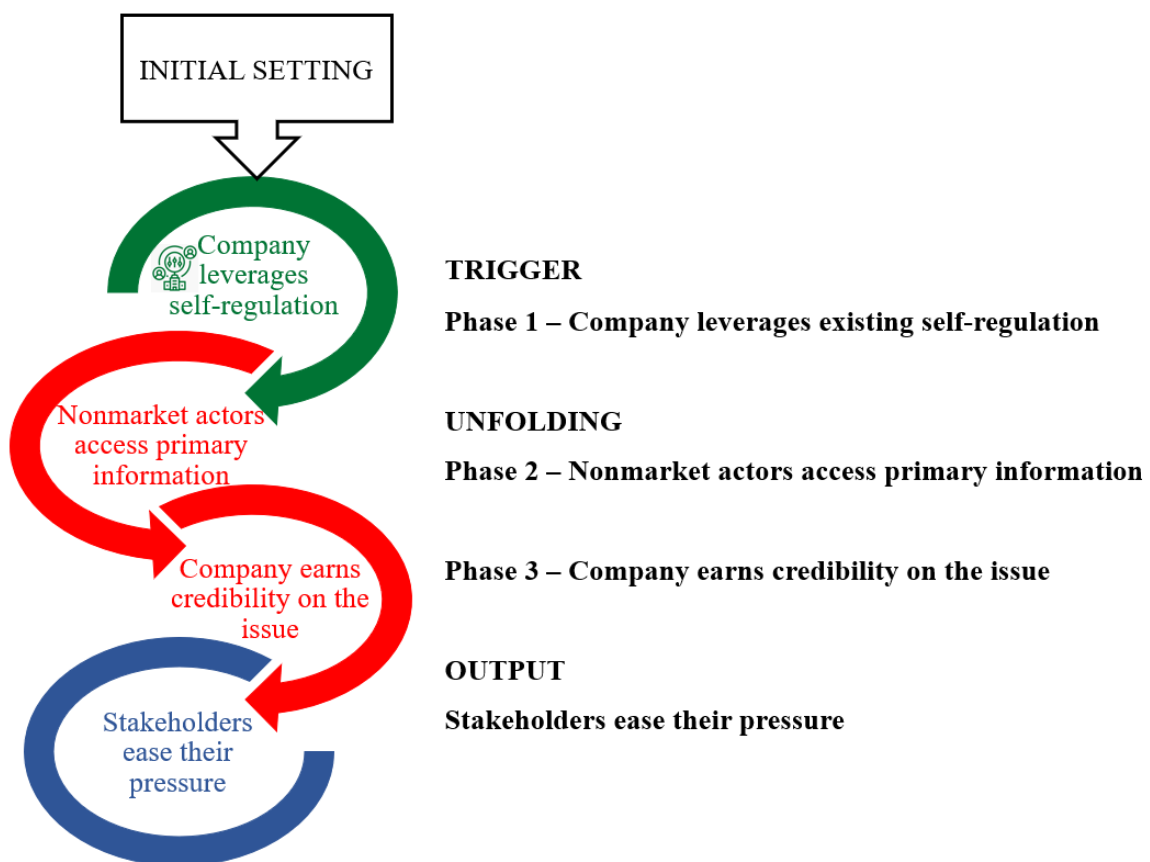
INITIAL SETTING

Company leverages self-regulation

Nonmarket actors access primary information

Company earns credibility on the issue

Stakeholders ease their pressure

TRIGGER

Phase 1 – Company leverages existing self-regulation

UNFOLDING

Phase 2 – Nonmarket actors access primary information

Phase 3 – Company earns credibility on the issue

OUTPUT

Stakeholders ease their pressure